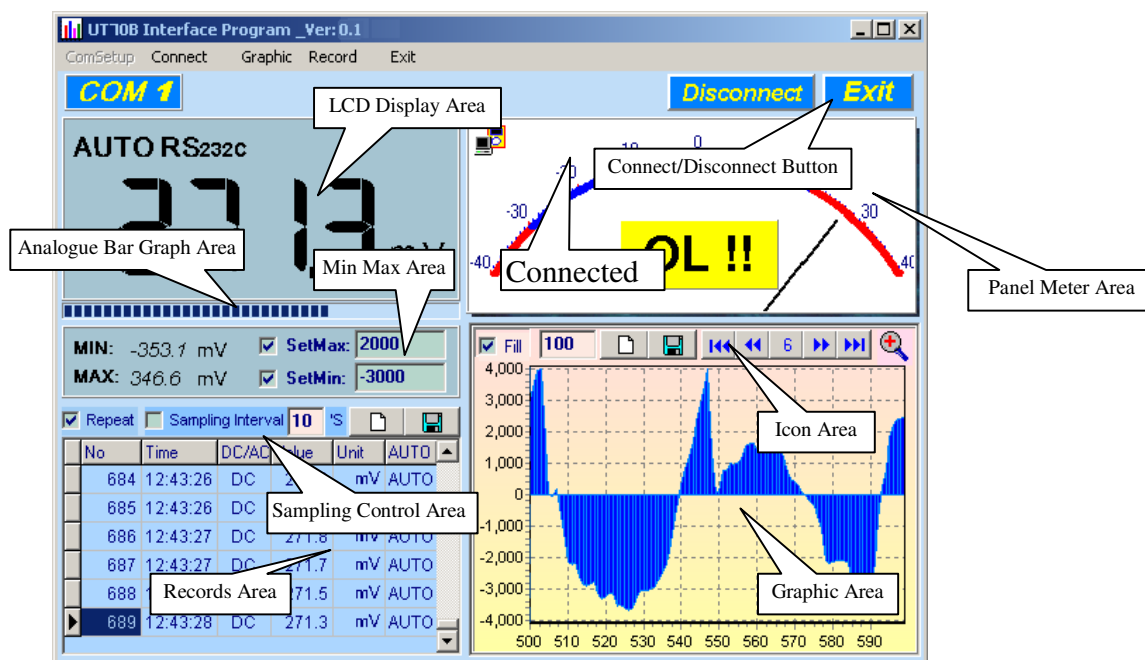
UT70B Interface Program _Ver: 0.1

ComSetup Connect Graphic Record Exit

COM 1

Disconnect Exit

LCD Display Area

AUTO RS232C

27.13 mV

Connect/Disconnect Button

Analogue Bar Graph Area

Min Max Area

Connected

OL !!

Panel Meter Area

-40 -30 -10 0 30 40

MIN: -353.1 mV
MAX: 346.6 mV

SetMax: 2000
SetMin: -3000

Fill 100 6

Repeat Sampling Interval 10 'S

Icon Area

| No | Time | DC/AC | Value | Unit | AUTO |
|---|---|---|---|---|---|
| 684 | 12:43:26 | DC | 2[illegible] | mV | AUTO |
| 685 | 12:43:26 | DC | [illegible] | mV | AUTO |
| 686 | 12:43:27 | DC | 271.8 | mV | AUTO |
| 687 | 12:43:27 | DC | 271.7 | mV | AUTO |
| 688 | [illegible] | | 271.5 | mV | AUTO |
| 689 | 12:43:28 | DC | 271.3 | mV | AUTO |

Sampling Control Area

Records Area

Graphic Area

4,000
3,000
2,000
1,000
0
-1,000
-2,000
-3,000
-4,000

500 510 520 530 540 550 560 570 580 590